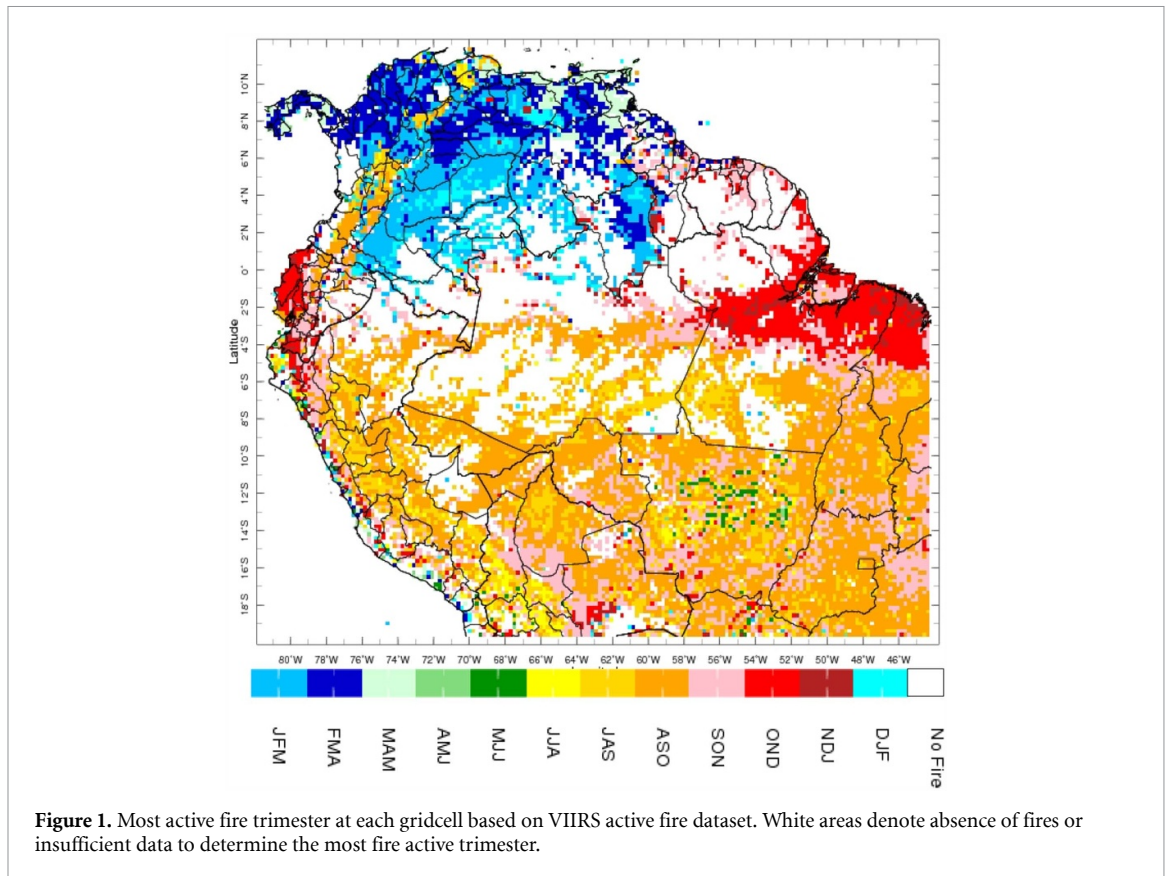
Latitude

10°N
8°N
6°N
4°N
2°N
0°
2°S
4°S
6°S
8°S
10°S
12°S
14°S
16°S
18°S

80°W 78°W 76°W 74°W 72°W 70°W 68°W 66°W 64°W 62°W 60°W 58°W 56°W 54°W 52°W 50°W 48°W 46°W

JFM FMA MAM AMJ MJJ JJA JAS ASO SON OND NDJ DJF No Fire

**Figure 1.** Most active fire trimester at each gridcell based on VIIRS active fire dataset. White areas denote absence of fires or insufficient data to determine the most fire active trimester.